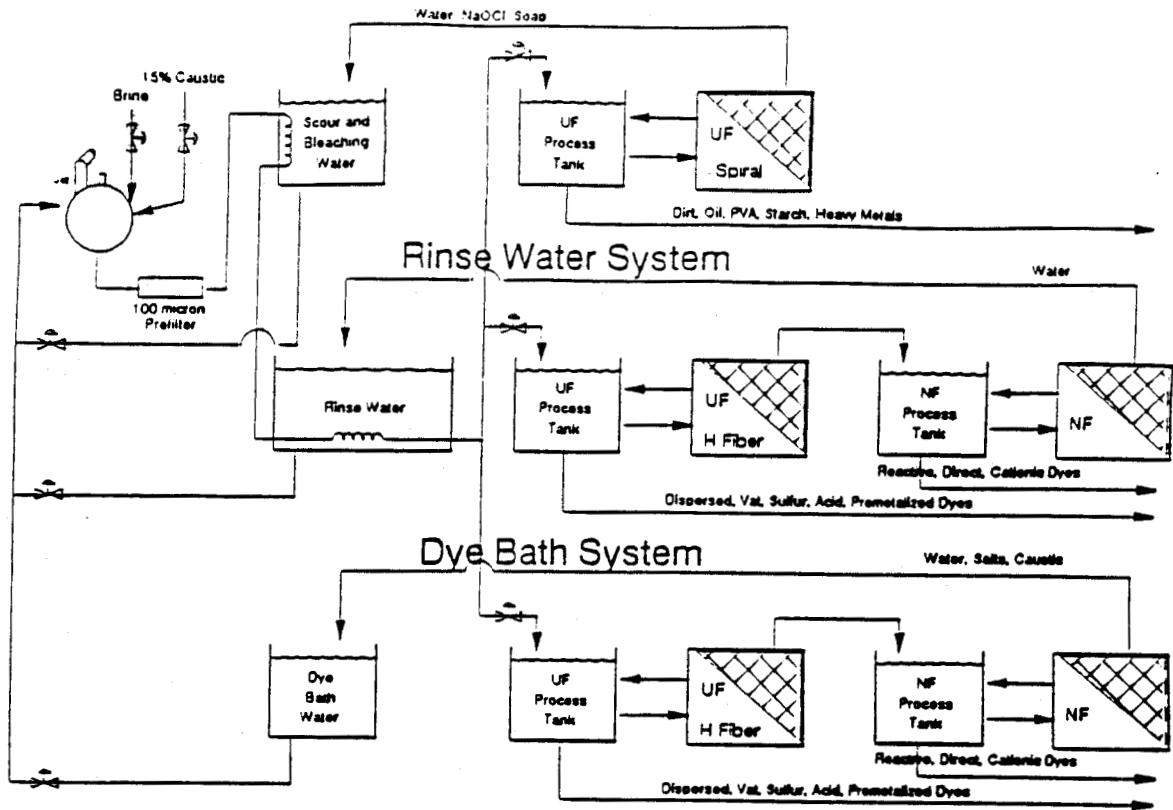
Water NaOCl Soap

15% Caustic

Brine

Scour and Bleaching Water

UF Process Tank

UF

Spiral

Dirt, Oil, PVA, Starch, Heavy Metals

Rinse Water System

Water

100 micron Prefilter

Rinse Water

UF Process Tank

UF

H Fiber

NF Process Tank

NF

Reactive, Direct, Cationic Dyes

Dispersed, Vat, Sulfur, Acid, Premetalized Dyes

Dye Bath System

Water, Salts, Caustic

Dye Bath Water

UF Process Tank

UF

H Fiber

NF Process Tank

NF

Reactive, Direct, Cationic Dyes

Dispersed, Vat, Sulfur, Acid, Premetalized Dyes